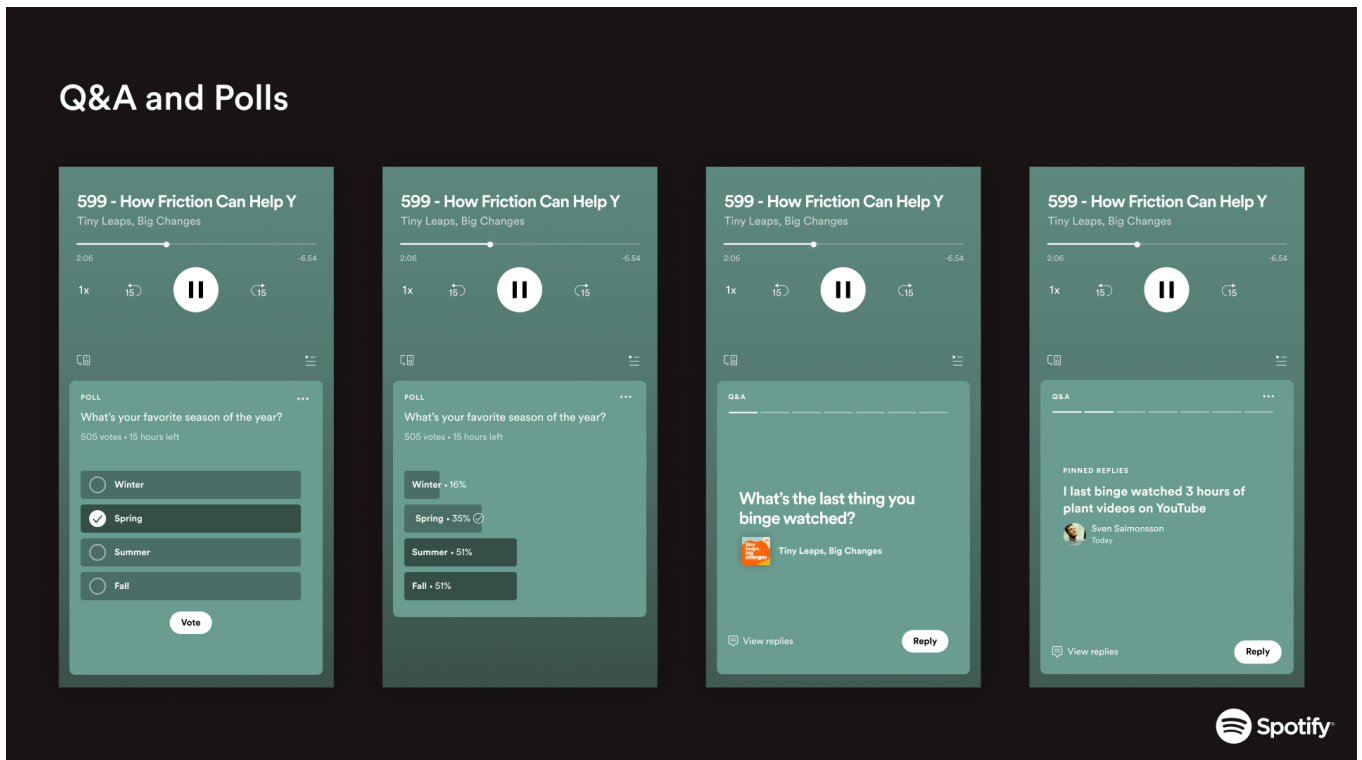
Q&A and Polls

599 - How Friction Can Help Y
Tiny Leaps, Big Changes
2:06
-6:54
1x
15
15

POLL
What's your favorite season of the year?
505 votes • 15 hours left
Winter
Spring
Summer
Fall
Vote

599 - How Friction Can Help Y
Tiny Leaps, Big Changes
2:06
-6:54
1x
15
15

POLL
What's your favorite season of the year?
505 votes • 15 hours left
Winter • 16%
Spring • 35%
Summer • 51%
Fall • 51%

599 - How Friction Can Help Y
Tiny Leaps, Big Changes
2:06
-6:54
1x
15
15

Q&A
What's the last thing you binge watched?
Tiny Leaps, Big Changes
View replies
Reply

599 - How Friction Can Help Y
Tiny Leaps, Big Changes
2:06
-6:54
1x
15
15

Q&A
PINNED REPLIES
I last binge watched 3 hours of plant videos on YouTube
Sven Salmonsson
Today
View replies
Reply

Spotify